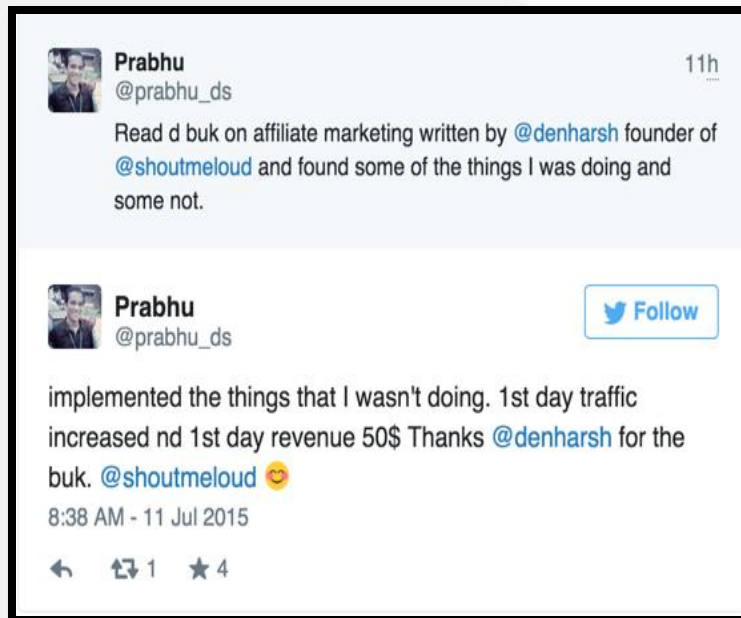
Prabhu
@prabhu_ds
11h

Read d buk on affiliate marketing written by @denharsh founder of @shoutmeloud and found some of the things I was doing and some not.

Prabhu
@prabhu_ds
Follow

implemented the things that I wasn't doing. 1st day traffic increased nd 1st day revenue 50$ Thanks @denharsh for the buk. @shoutmeloud 😊

8:38 AM - 11 Jul 2015

1 4